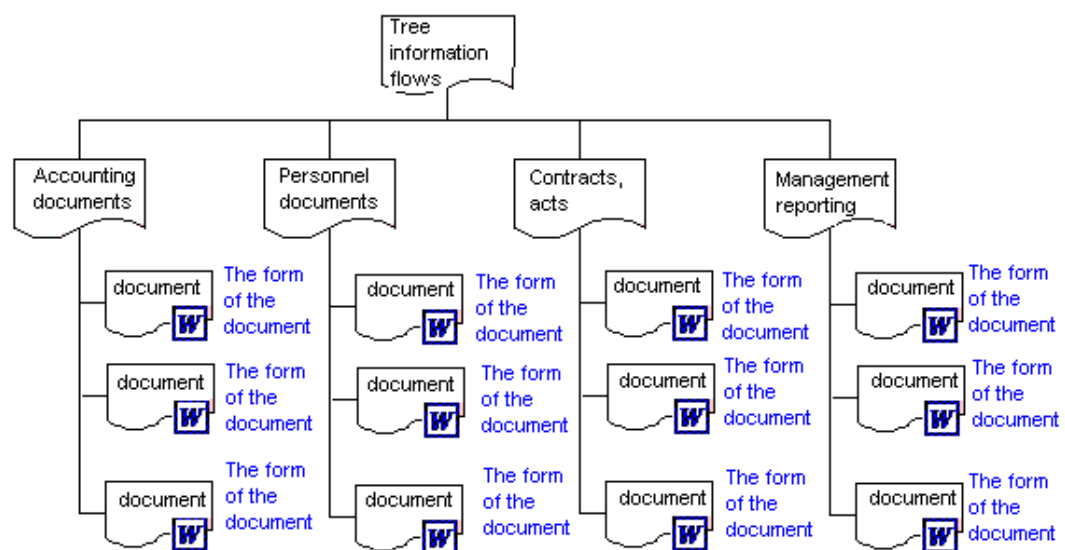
Tree information flows

Accounting documents

document W The form of the document

document W The form of the document

document W The form of the document

Personnel documents

document W The form of the document

document W The form of the document

document W The form of the document

Contracts, acts

document W The form of the document

document W The form of the document

document W The form of the document

Management reporting

document W The form of the document

document W The form of the document

document W The form of the document